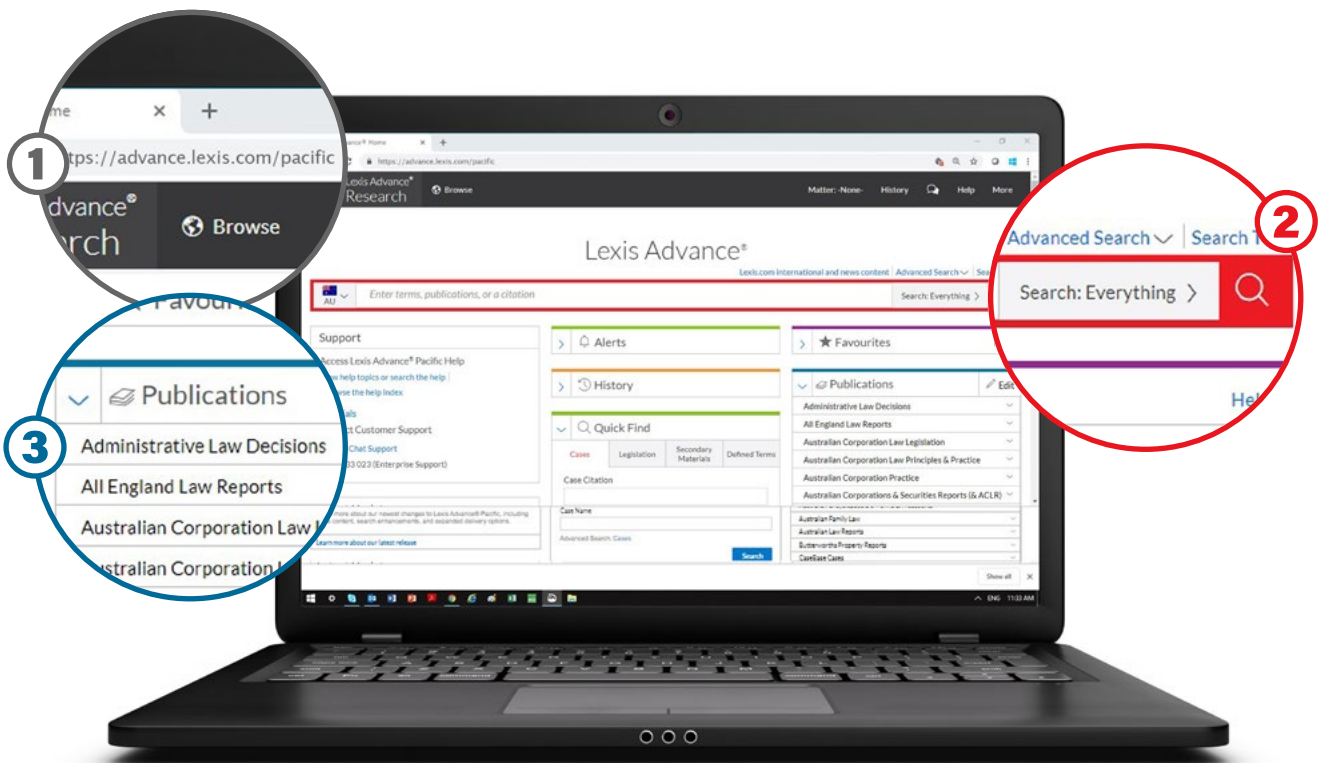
me ×
+
1
ttps://advance.lexis.com/pacific
dvance®
rch
Browse
Favour
3
Publications
Administrative Law Decisions
All England Law Reports
Australian Corporation Law
stralian Corporation

ance® Home ×
+
https://advance.lexis.com/pacific
Lexis Advance® Research
Browse
Matter: -None-
History
Help
More
Lexis Advance®
Lexis.com international and news content
Advanced Search
AU
Enter terms, publications, or a citation
Search: Everything >
Support
Access Lexis Advance® Pacific Help
ew help topics or search the help
wse the help index
als
ct Customer Support
Chat Support
33 023 (Enterprise Support)
more about our newest changes to Lexis Advance® Pacific, including content, search enhancements, and expanded delivery options.
Learn more about our latest release
Alerts
History
Quick Find
Cases
Legislation
Secondary Materials
Defined Terms
Case Citation
Case Name
Advanced Search: Cases
Search
Favourites
Publications
Edit
Administrative Law Decisions
All England Law Reports
Australian Corporation Law Legislation
Australian Corporation Law Principles & Practice
Australian Corporation Practice
Australian Corporations & Securities Reports (& ACLR)
Australian Family Law
Australian Law Reports
Butterworths Property Reports
CaseBase Cases
Show all
ENG 11:33 AM

2
Advanced Search
Search T
Search: Everything >
Hel